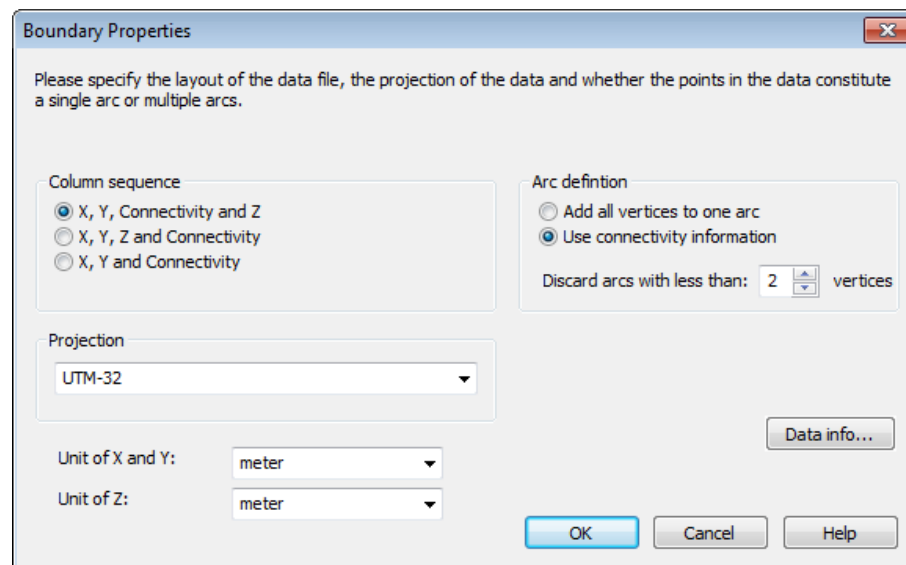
Boundary Properties

Please specify the layout of the data file, the projection of the data and whether the points in the data constitute a single arc or multiple arcs.

Column sequence
X, Y, Connectivity and Z
X, Y, Z and Connectivity
X, Y and Connectivity

Arc defintion
Add all vertices to one arc
Use connectivity information
Discard arcs with less than: 2 vertices

Projection
UTM-32

Unit of X and Y: meter
Unit of Z: meter

Data info...

OK
Cancel
Help